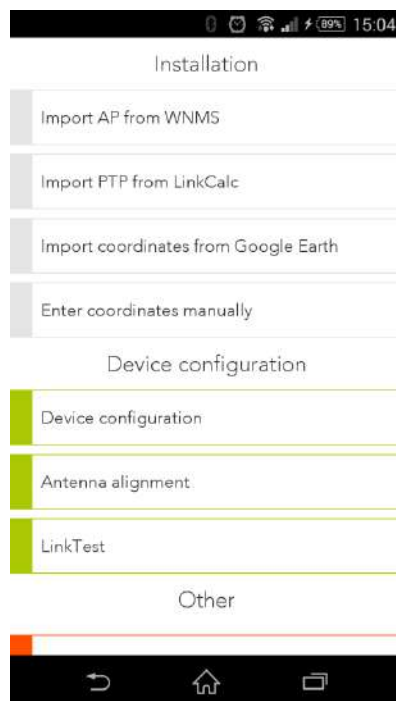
89% 15:04

Installation

Import AP from WNMS

Import PTP from LinkCalc

Import coordinates from Google Earth

Enter coordinates manually

Device configuration

Device configuration

Antenna alignment

LinkTest

Other